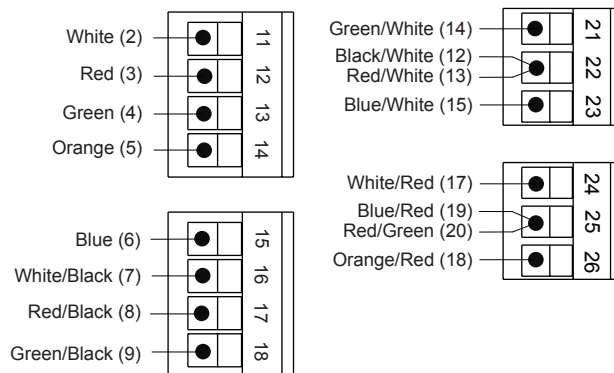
White (2)
11
Red (3)
12
Green (4)
13
Orange (5)
14

Blue (6)
15
White/Black (7)
16
Red/Black (8)
17
Green/Black (9)
18

Green/White (14)
21
Black/White (12)
Red/White (13)
22
Blue/White (15)
23

White/Red (17)
24
Blue/Red (19)
Red/Green (20)
25
Orange/Red (18)
26